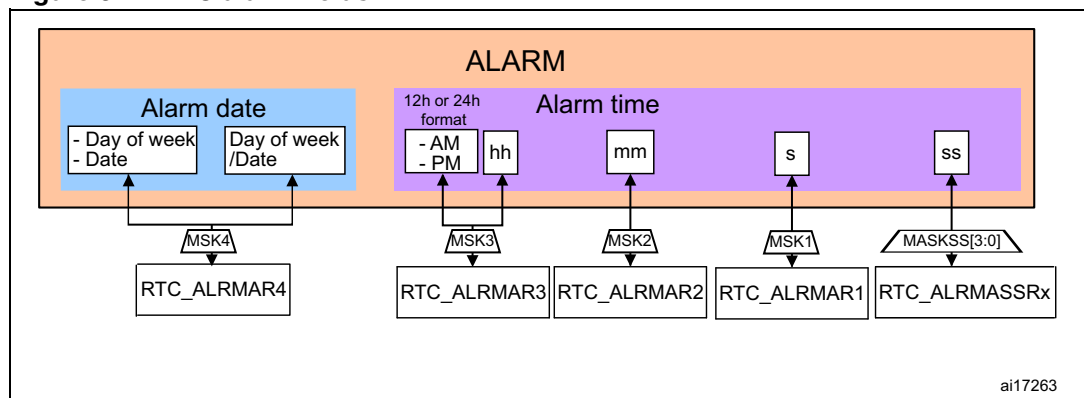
ALARM

Alarm date

- Day of week
- Date

Day of week /Date

12h or 24h format

Alarm time

- AM
- PM

hh

mm

s

ss

MSK4

MSK3

MSK2

MSK1

MASKSS[3:0]

RTC_ALRMAR4

RTC_ALRMAR3

RTC_ALRMAR2

RTC_ALRMAR1

RTC_ALRMASSRx

ai17263